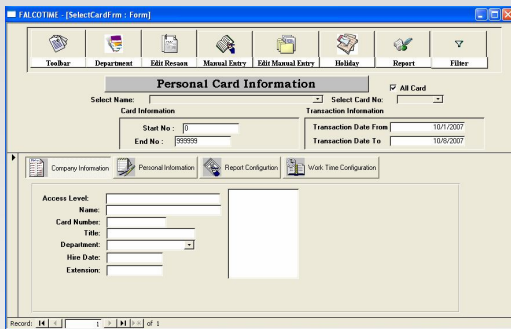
FALCOTIME - [SelectCardFrm : Form]

Toolbar
Department
Edit Reason
Manual Entry
Edit Manual Entry
Holiday
Report
Filter

Personal Card Information

All Card

Select Name:
Select Card No:

Card Information
Transaction Information

Start No : 0
End No : 999999

Transaction Date From 10/1/2007
Transaction Date To 10/8/2007

Company Information
Personal Information
Report Configuration
Work Time Configuration

Access Level:
Name:
Card Number:
Title:
Department:
Hire Date:
Extension:

Record: 1 of 1